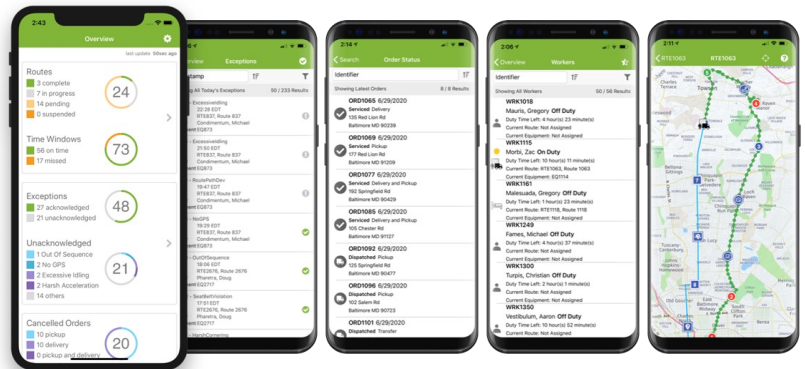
2:43

Overview

last update 60sec ago

Routes
3 complete
7 in progress
14 pending
0 suspended
24

Time Windows
56 on time
17 missed
73

Exceptions
27 acknowledged
21 unacknowledged
48

Unacknowledged
1 Out Of Sequence
2 No GPS
2 Excessive Idling
2 Harsh Acceleration
14 others
21

Cancelled Orders
10 pickup
10 delivery
0 pickup and delivery
20

Overview
Exceptions

stamp

Showing All Today's Exceptions 50 / 233 Results

- Excessive Idling
22:28 EDT
RTE837, Route 837
Condimentum, Michael
Equipment EQ873

- Excessive Idling
21:50 EDT
RTE837, Route 837
Condimentum, Michael
EQ873

- RoutePathDev
19:47 EDT
RTE837, Route 837
Condimentum, Michael
EQ873

- NoGPS
19:29 EDT
RTE837, Route 837
Condimentum, Michael
EQ873

- OutOfSequence
19:06 EDT
RTE2676, Route 2676
Pharetra, Doug
EQ2717

- SeatbeltViolation
17:51 EDT
RTE2676, Route 2676
Pharetra, Doug
EQ2717

- HarshCornering

Search
Order Status

Identifier

Showing Latest Orders 8 / 8 Results

ORD1065 6/29/2020
Serviced Delivery
135 Red Lion Rd
Baltimore MD 90239

ORD1069 6/29/2020
Serviced Pickup
177 Red Lion Rd
Baltimore MD 91209

ORD1077 6/29/2020
Serviced Delivery and Pickup
192 Springfield Rd
Baltimore MD 80429

ORD1085 6/29/2020
Serviced Delivery and Pickup
105 Chester Rd
Baltimore MD 91107

ORD1092 6/29/2020
Dispatched Pickup
125 Springfield Rd
Baltimore MD 80477

ORD1096 6/29/2020
Dispatched Pickup
102 Salem Rd
Baltimore MD 90723

ORD1101 6/29/2020
Dispatched Transfer

2:06
Overview
Workers

Identifier

Showing All Workers 50 / 56 Results

WRK1018
Mauris, Gregory Off Duty
Duty Time Left: 4 hour(s) 23 minute(s)
Current Route: Not Assigned
Current Equipment: Not Assigned

WRK1115
Morbi, Zac On Duty
Duty Time Left: 0 hour(s) 11 minute(s)
Current Route: RTE1063, Route 1063
Current Equipment: EQ1114

WRK1161
Malesuada, Gregory Off Duty
Duty Time Left: 1 hour(s) 24 minute(s)
Current Route: RTE1118, Route 1118
Current Equipment: Not Assigned

WRK1249
Fames, Michael Off Duty
Duty Time Left: 4 hour(s) 37 minute(s)
Current Route: Not Assigned
Current Equipment: Not Assigned

WRK1300
Turpis, Christian Off Duty
Duty Time Left: 4 hour(s) 1 minute(s)
Current Route: Not Assigned
Current Equipment: Not Assigned

WRK1350
Vestibulum, Aaron Off Duty
Duty Time Left: 10 hour(s) 52 minute(s)
Current Route: Not Assigned

RTE1063
RTE1063